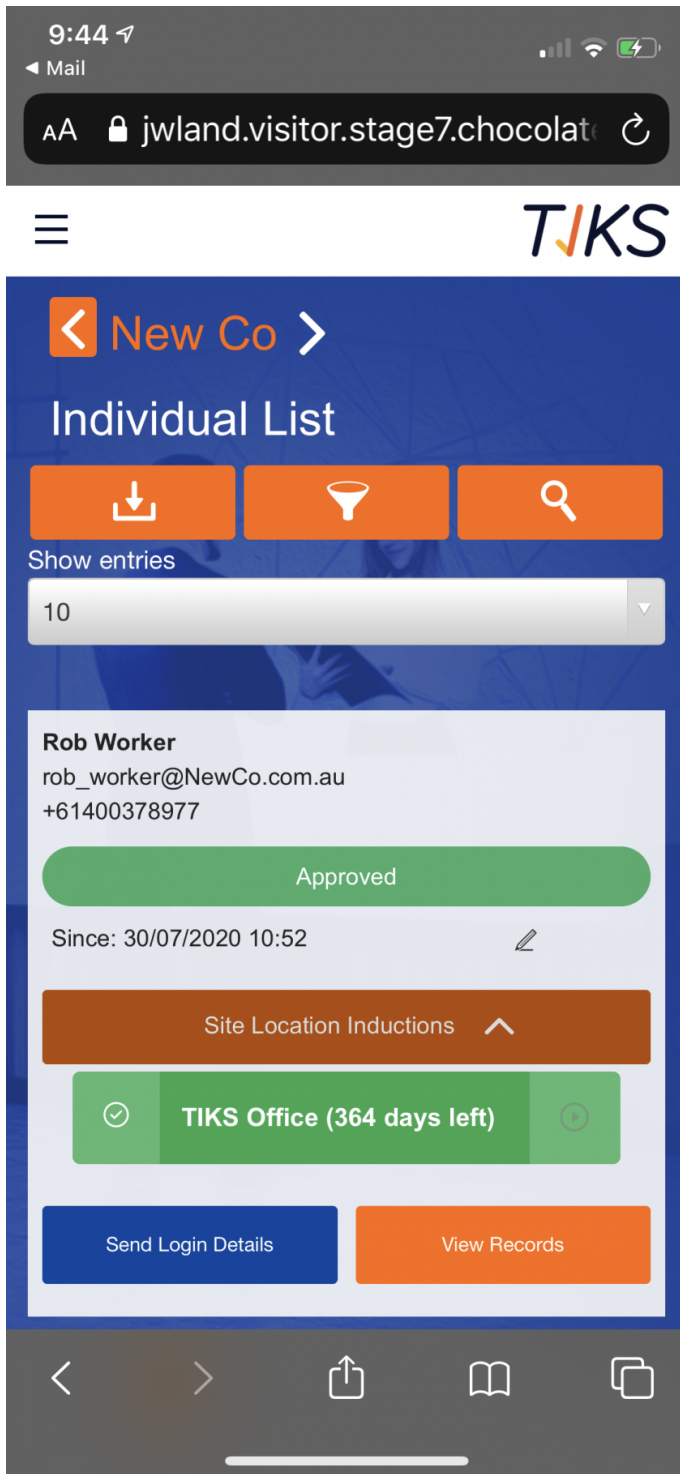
9:44
◀ Mail
AA jwland.visitor.stage7.chocolat

TIKS

New Co

Individual List

Show entries
10

Rob Worker
rob_worker@NewCo.com.au
+61400378977

Approved

Since: 30/07/2020 10:52

Site Location Inductions

TIKS Office (364 days left)

Send Login Details

View Records